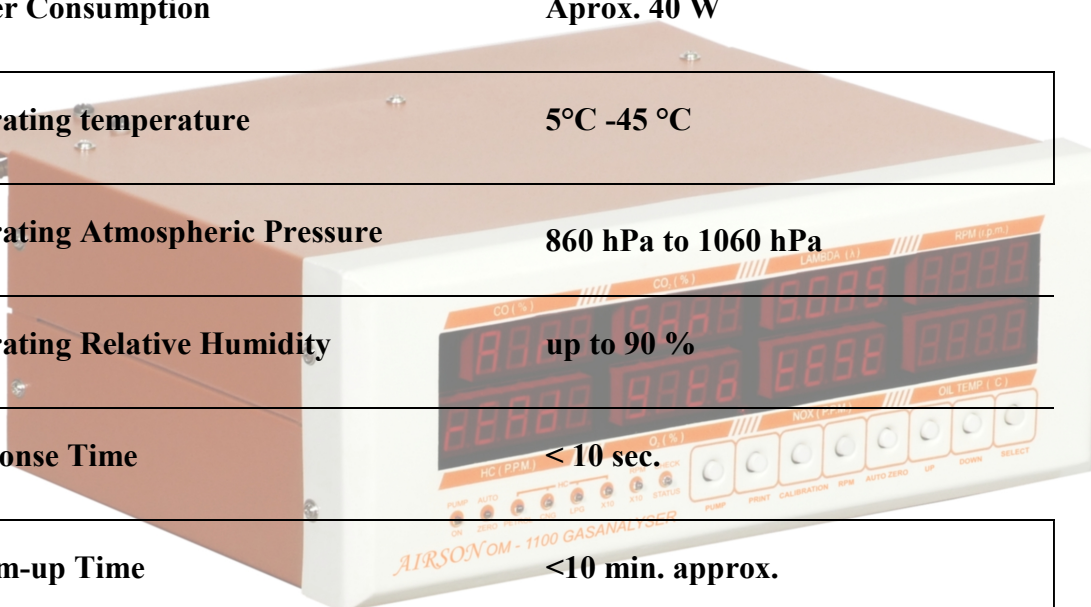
| er Consumption | Aprox. 40 W |
|---|---|
| rating temperature | 5°C -45 °C |
| rating Atmospheric Pressure | 860 hPa to 1060 hPa |
| rating Relative Humidity | up to 90 % |
| onse Time | < 10 sec. |
| m-up Time | <10 min. approx. |

CO (%)
$CO_2$ (%)
LAMBDA (λ)
RPM (r.p.m.)
HC (P.P.M.)
$O_2$ (%)
NOX (P.P.M.)
OIL TEMP (C)
PUMP ON
AUTO ZERO
HC
PETROL
CNG
LPG
X10
X10
CHECK STATUS
PUMP
PRINT
CALIBRATION
RPM
AUTO ZERO
UP
DOWN
SELECT
AIRSON OM - 1100 GASANALYSER